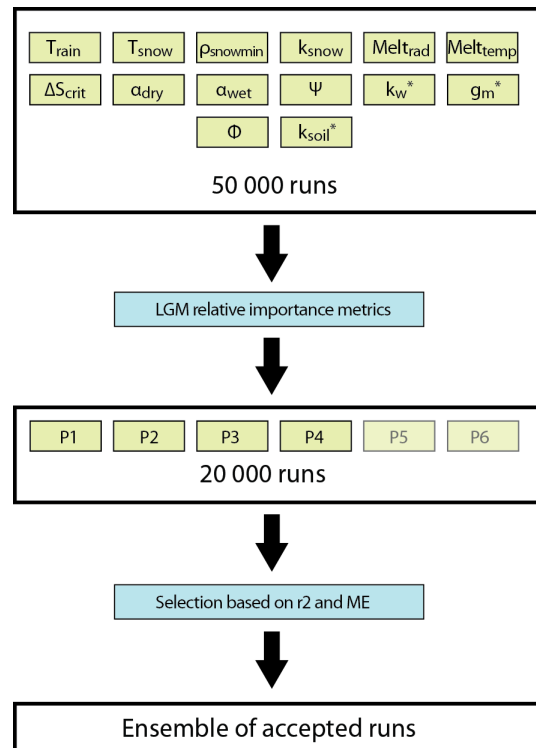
$T_{rain}$ $T_{snow}$ $\rho_{snowmin}$ $k_{snow}$ $Melt_{rad}$ $Melt_{temp}$
$\Delta S_{crit}$ $\alpha_{dry}$ $\alpha_{wet}$ $\Psi$ $k_w^*$ $g_m^*$
$\Phi$ $k_{soil}^*$

50 000 runs

LGM relative importance metrics

P1 P2 P3 P4 P5 P6

20 000 runs

Selection based on r2 and ME

Ensemble of accepted runs